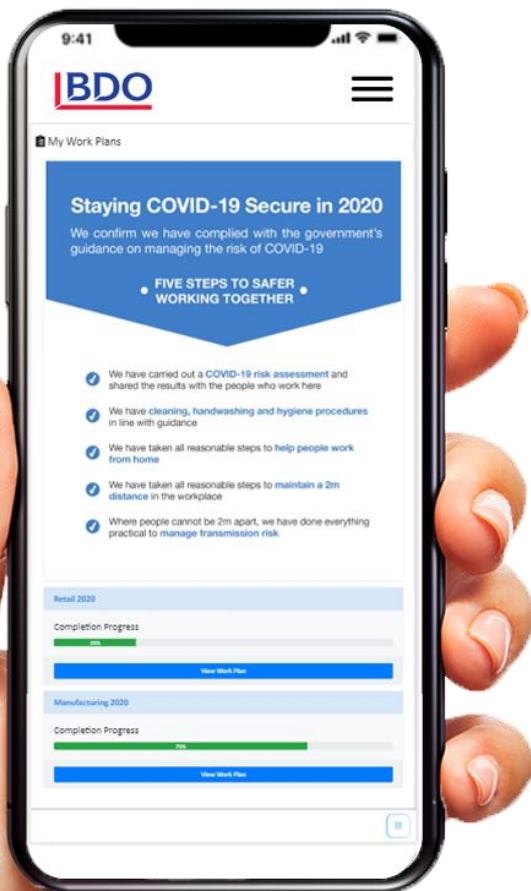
9:41

BDO

My Work Plans

Staying COVID-19 Secure in 2020

We confirm we have complied with the government's guidance on managing the risk of COVID-19

FIVE STEPS TO SAFER WORKING TOGETHER

We have carried out a COVID-19 risk assessment and shared the results with the people who work here

We have cleaning, handwashing and hygiene procedures in line with guidance

We have taken all reasonable steps to help people work from home

We have taken all reasonable steps to maintain a 2m distance in the workplace

Where people cannot be 2m apart, we have done everything practical to manage transmission risk

Retail 2020

Completion Progress

25%

View Work Plan

Manufacturing 2020

Completion Progress

75%

View Work Plan